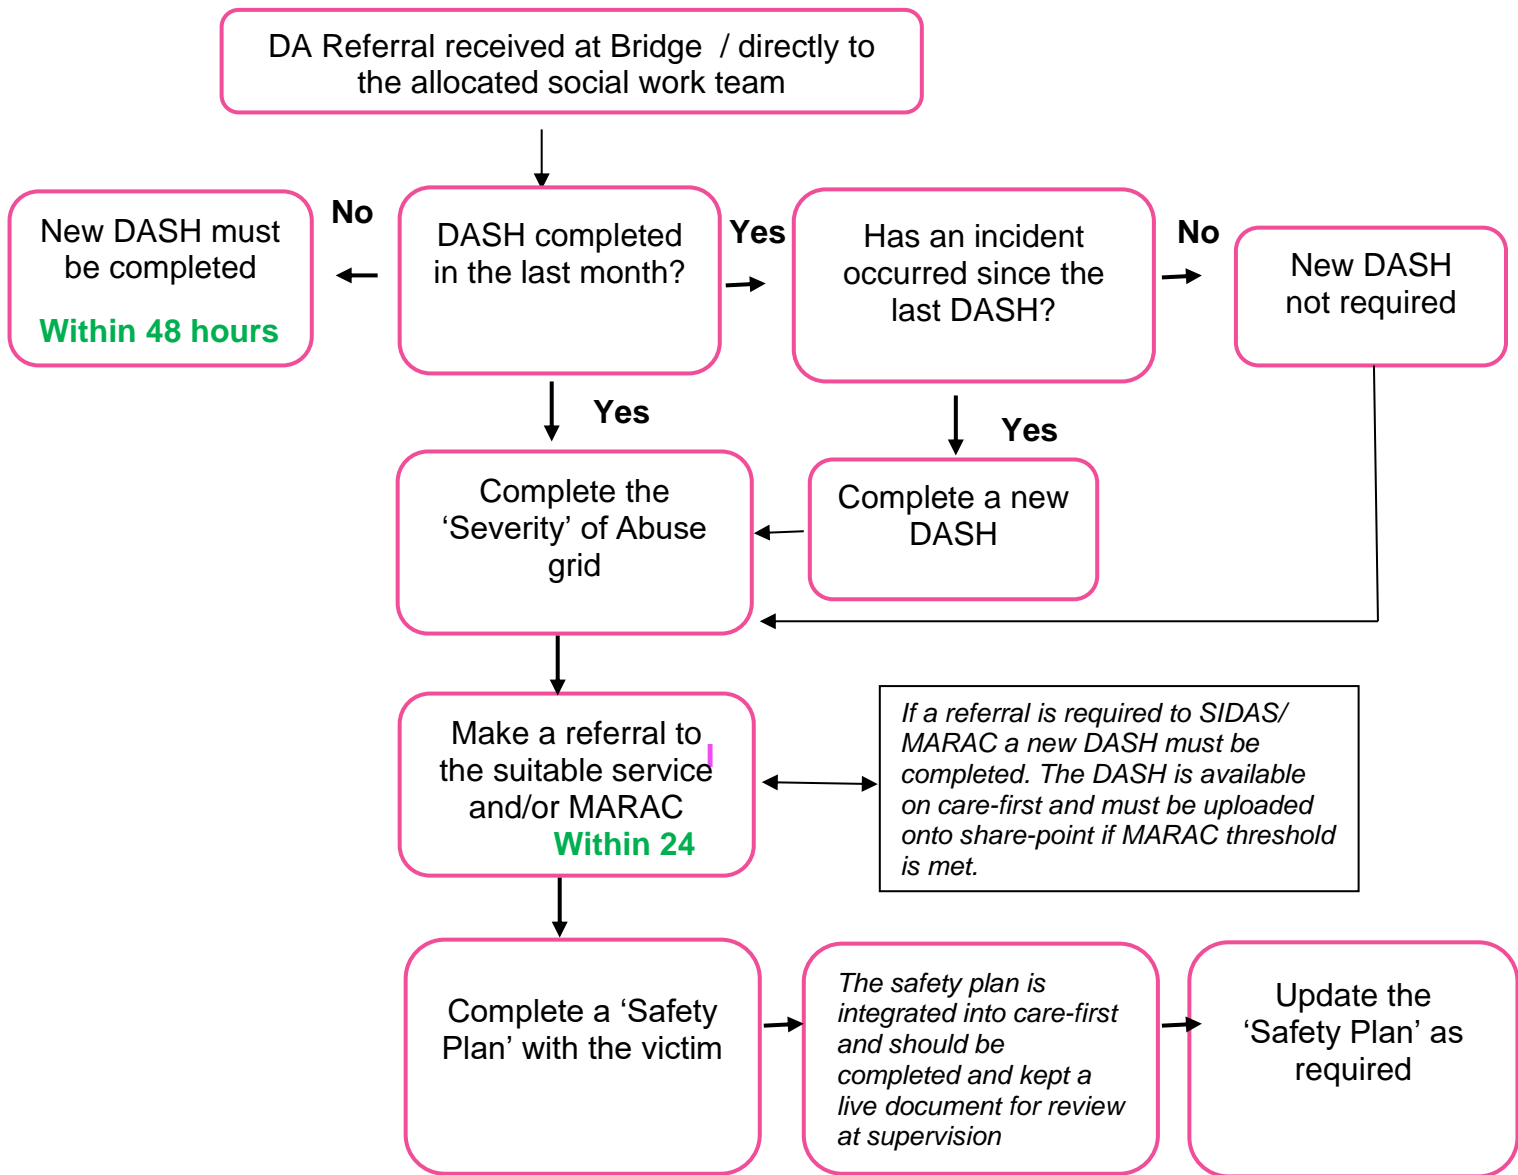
DA Referral received at Bridge / directly to the allocated social work team

New DASH must be completed

Within 48 hours

No

DASH completed in the last month?

Yes

Has an incident occurred since the last DASH?

No

New DASH not required

Yes

Yes

Complete the 'Severity' of Abuse grid

Complete a new DASH

Make a referral to the suitable service and/or MARAC

Within 24

*If a referral is required to SIDAS/ MARAC a new DASH must be completed. The DASH is available on care-first and must be uploaded onto share-point if MARAC threshold is met.*

Complete a 'Safety Plan' with the victim

*The safety plan is integrated into care-first and should be completed and kept a live document for review at supervision*

Update the 'Safety Plan' as required